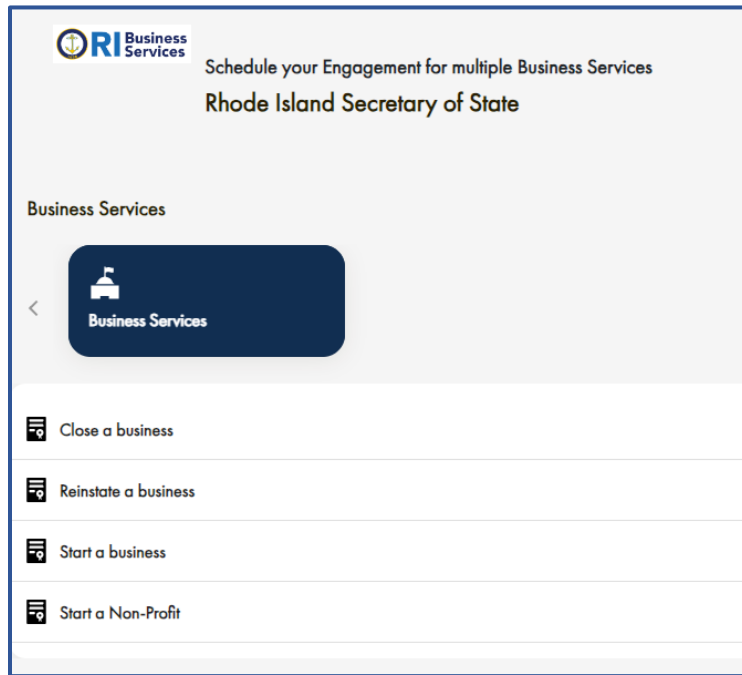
RI Business Services

Schedule your Engagement for multiple Business Services

Rhode Island Secretary of State

Business Services

<

Business Services

Close a business

Reinstate a business

Start a business

Start a Non-Profit